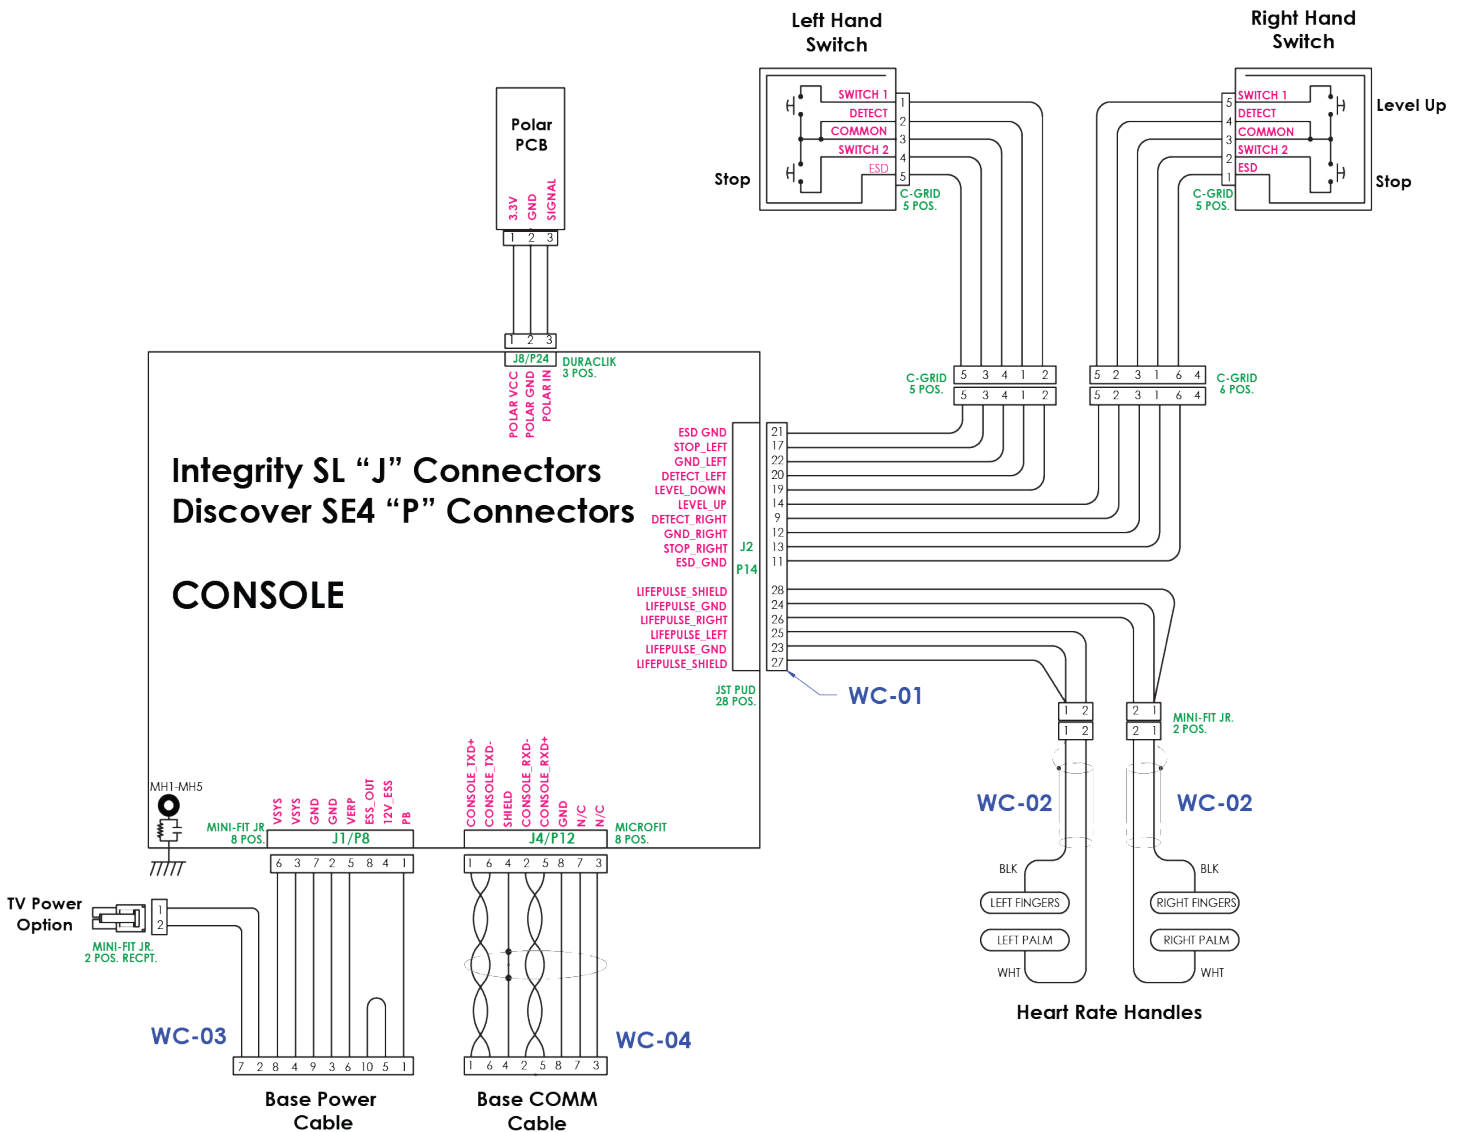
Left Hand Switch

Right Hand Switch

Polar PCB

3.3V GND SIGNAL

1 2 3

SWITCH 1
DETECT
COMMON
SWITCH 2
ESD

1 2 3 4 5

Stop

C-GRID 5 POS.

SWITCH 1
DETECT
COMMON
SWITCH 2
ESD

5 4 3 2 1

Level Up

Stop

C-GRID 5 POS.

1 2 3

J8/P24

DURACLIK 3 POS.

POLAR VCC POLAR GND POLAR IN

C-GRID 5 POS.

5 3 4 1 2
5 3 4 1 2

5 2 3 1 6 4
5 2 3 1 6 4

C-GRID 6 POS.

Integrity SL “J” Connectors
Discover SE4 “P” Connectors

CONSOLE

ESD GND
STOP_LEFT
GND_LEFT
DETECT_LEFT
LEVEL_DOWN
LEVEL_UP
DETECT_RIGHT
GND_RIGHT
STOP_RIGHT
ESD_GND

J2
P14

21
17
22
20
19
14
9
12
13
11

LIFEPULSE_SHIELD
LIFEPULSE_GND
LIFEPULSE_RIGHT
LIFEPULSE_LEFT
LIFEPULSE_GND
LIFEPULSE_SHIELD

28
24
26
25
23
27

JST PUD 28 POS.

WC-01

1 2
1 2

2 1
2 1

MINI-FIT JR. 2 POS.

WC-02

WC-02

BLK

LEFT FINGERS

LEFT PALM

WHT

BLK

RIGHT FINGERS

RIGHT PALM

WHT

Heart Rate Handles

MH1-MH5

MINI-FIT JR 8 POS.

VSYS VSYS GND GND VERP ESS_OUT 12V_ESS PB

J1/P8

6 3 7 2 5 8 4 1

CONSOLE_TXD+ CONSOLE_TXD- SHIELD CONSOLE_RXD- CONSOLE_RXD+ GND N/C N/C

J4/P12

MICROFIT 8 POS.

1 6 4 2 5 8 7 3

TV Power Option

1
2

MINI-FIT JR. 2 POS. RECPT.

WC-03

7 2 8 4 9 3 6 10 5 1

WC-04

1 6 4 2 5 8 7 3

Base Power Cable

Base COMM Cable